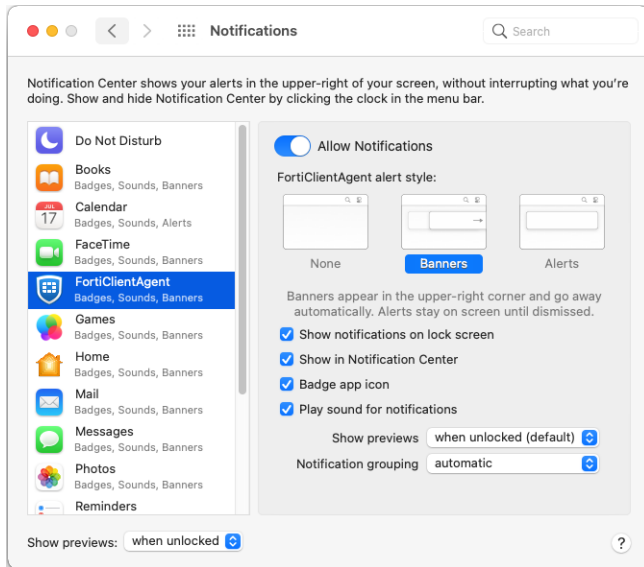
Notifications

Search

Notification Center shows your alerts in the upper-right of your screen, without interrupting what you're doing. Show and hide Notification Center by clicking the clock in the menu bar.

Do Not Disturb

Books
Badges, Sounds, Banners

JUL
17
Calendar
Badges, Sounds, Alerts

FaceTime
Badges, Sounds, Banners

FortiClientAgent
Badges, Sounds, Banners

Games
Badges, Sounds, Banners

Home
Badges, Sounds, Banners

Mail
Badges, Sounds, Banners

Messages
Badges, Sounds, Banners

Photos
Badges, Sounds, Banners

Reminders

Allow Notifications

FortiClientAgent alert style:

None

Banners

Alerts

Banners appear in the upper-right corner and go away automatically. Alerts stay on screen until dismissed.

Show notifications on lock screen

Show in Notification Center

Badge app icon

Play sound for notifications

Show previews when unlocked (default)

Notification grouping automatic

Show previews: when unlocked

?